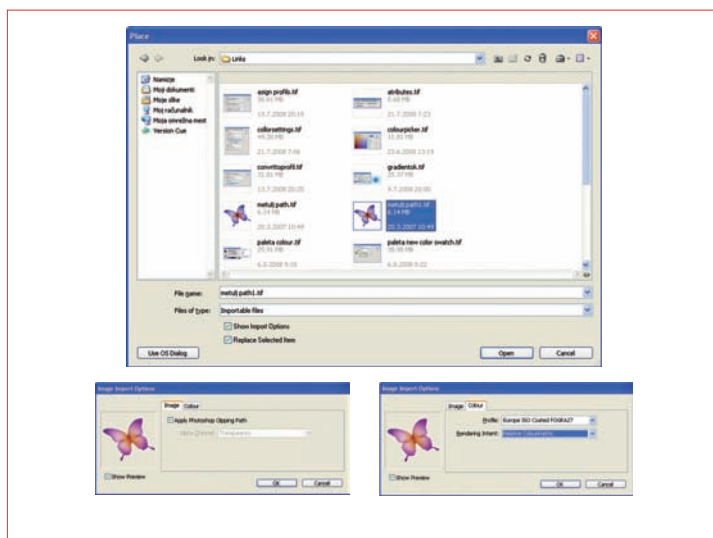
Place

Look in: Links

Namizje
Moji dokumenti
Moje slike
Moj računalnik
Moja omrežna mest
Version Cue

asign profile.tif
36.61 MB
13.7.2008 20:19

atributes.tif
5.43 MB
21.7.2008 7:23

colorsettings.tif
44.26 MB
21.7.2008 7:46

colourpicker.tif
11.61 MB
23.6.2008 13:19

convrttoprofil.tif
32.01 MB
13.7.2008 20:25

gradientok.tif
25.37 MB
8.7.2008 20:00

metulj path.tif
6.14 MB
20.3.2007 10:49

metulj path1.tif
6.14 MB
20.3.2007 10:49

paleta colour.tif
25.91 MB
6.6.2008 9:16

paleta new color swatch.tif
35.55 MB
6.6.2008 9:22

File name: metulj path1.tif

Files of type: Importable files

Show Import Options

Replace Selected Item

Use OS Dialog

Open

Cancel

Image Import Options

Image Colour

Apply Photoshop Clipping Path

Alpha Channel: Transparency

Show Preview

OK Cancel

Image Import Options

Image Colour

Profile: Europe ISO Coated FOGRA27

Rendering Intent: Relative Colorimetric

Show Preview

OK Cancel